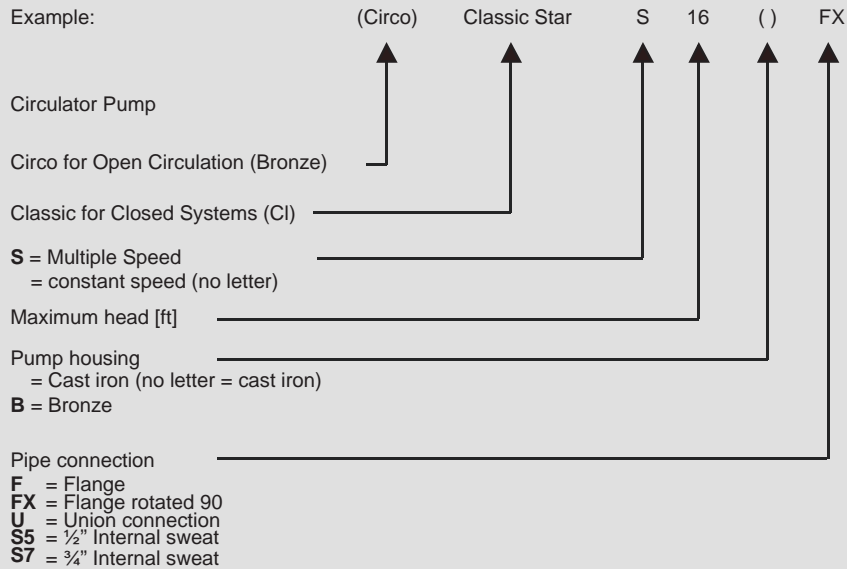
Example: (Circo) Classic Star S 16 ( ) FX

Circulator Pump

Circo for Open Circulation (Bronze)

Classic for Closed Systems (CI)

**S** = Multiple Speed
= constant speed (no letter)

Maximum head [ft]

Pump housing
= Cast iron (no letter = cast iron)
**B** = Bronze

Pipe connection
**F** = Flange
**FX** = Flange rotated 90
**U** = Union connection
**S5** = ½" Internal sweat
**S7** = ¾" Internal sweat